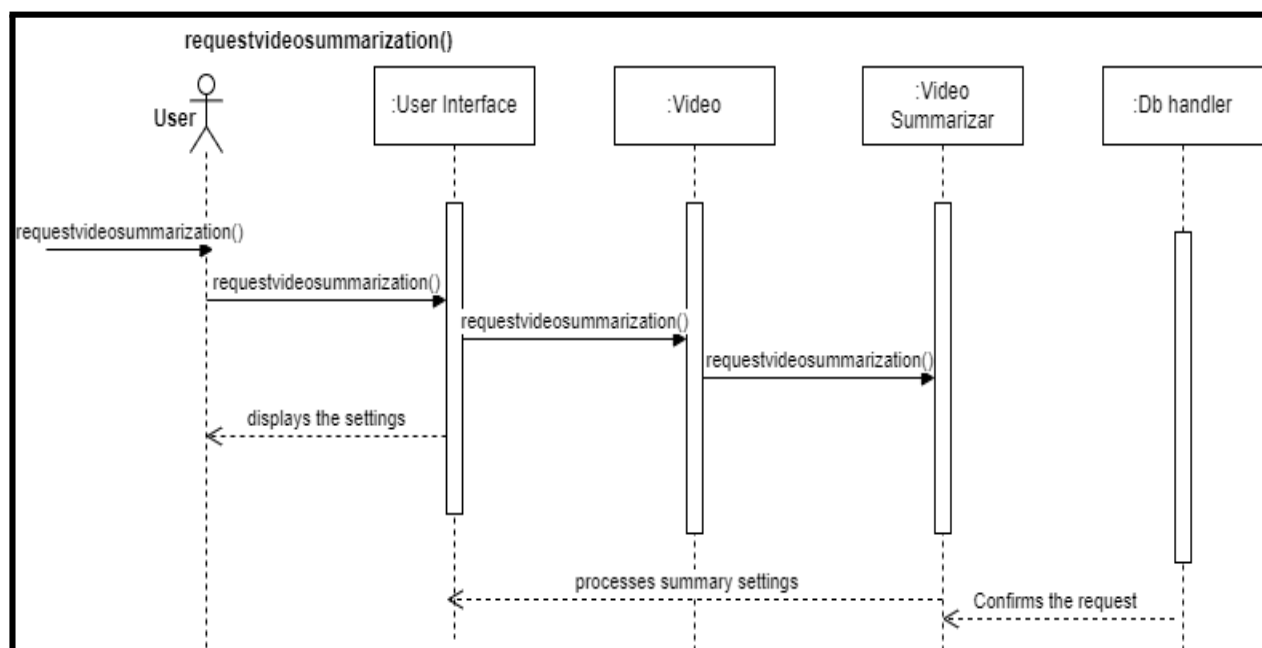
requestvideosummarization()

User

:User Interface

:Video

:Video Summarizar

:Db handler

requestvideosummarization()

requestvideosummarization()

requestvideosummarization()

requestvideosummarization()

displays the settings

processes summary settings

Confirms the request